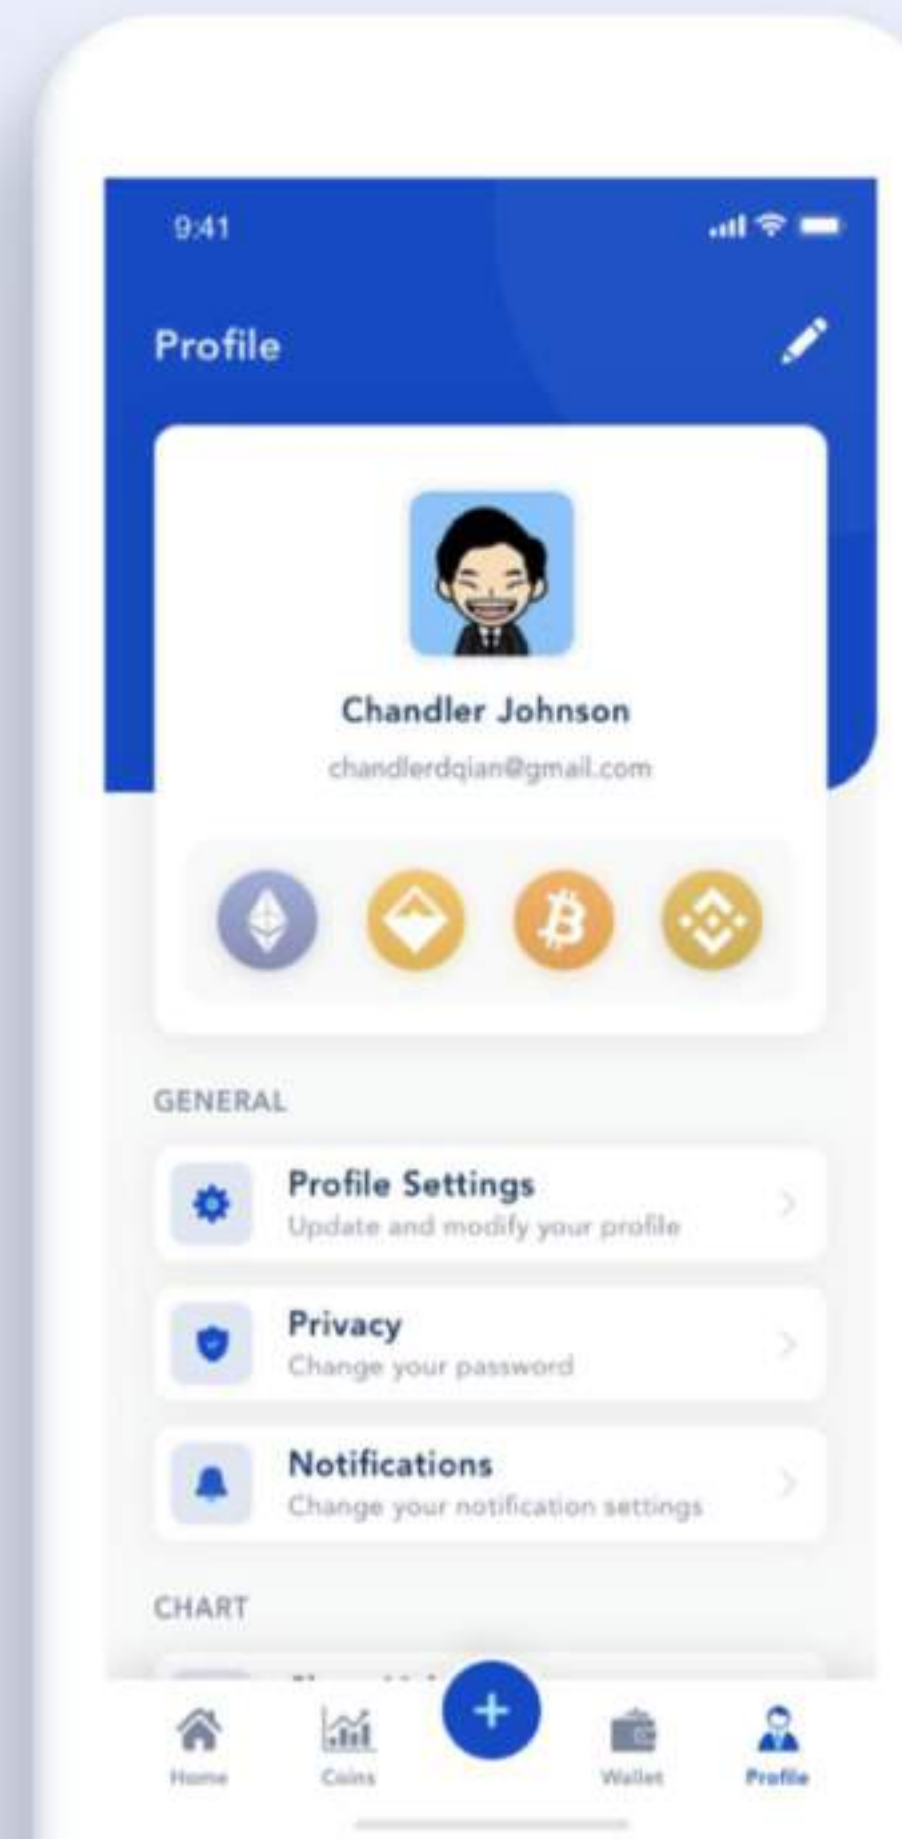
9:41

Profile

Chandler Johnson

chandlerdqian@gmail.com

GENERAL

Profile Settings
Update and modify your profile

Privacy
Change your password

Notifications
Change your notification settings

CHART

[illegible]

Home Coins Wallet Profile